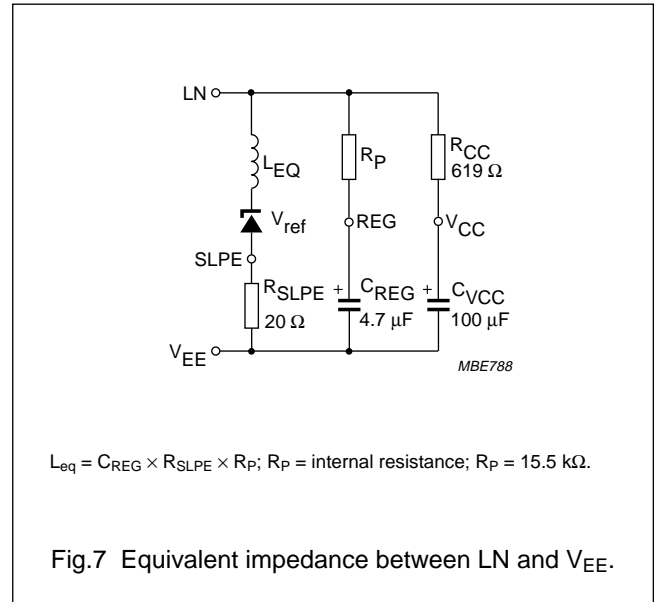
LN

$L_{EQ}$

$V_{ref}$

SLPE

$R_{SLPE}$ 20 Ω

$V_{EE}$

$R_P$

REG

$C_{REG}$ 4.7 μF

$R_{CC}$ 619 Ω

$V_{CC}$

$C_{VCC}$ 100 μF

MBE788

$L_{eq} = C_{REG} \times R_{SLPE} \times R_P$; $R_P$ = internal resistance; $R_P$ = 15.5 kΩ.

Fig.7 Equivalent impedance between LN and $V_{EE}$.